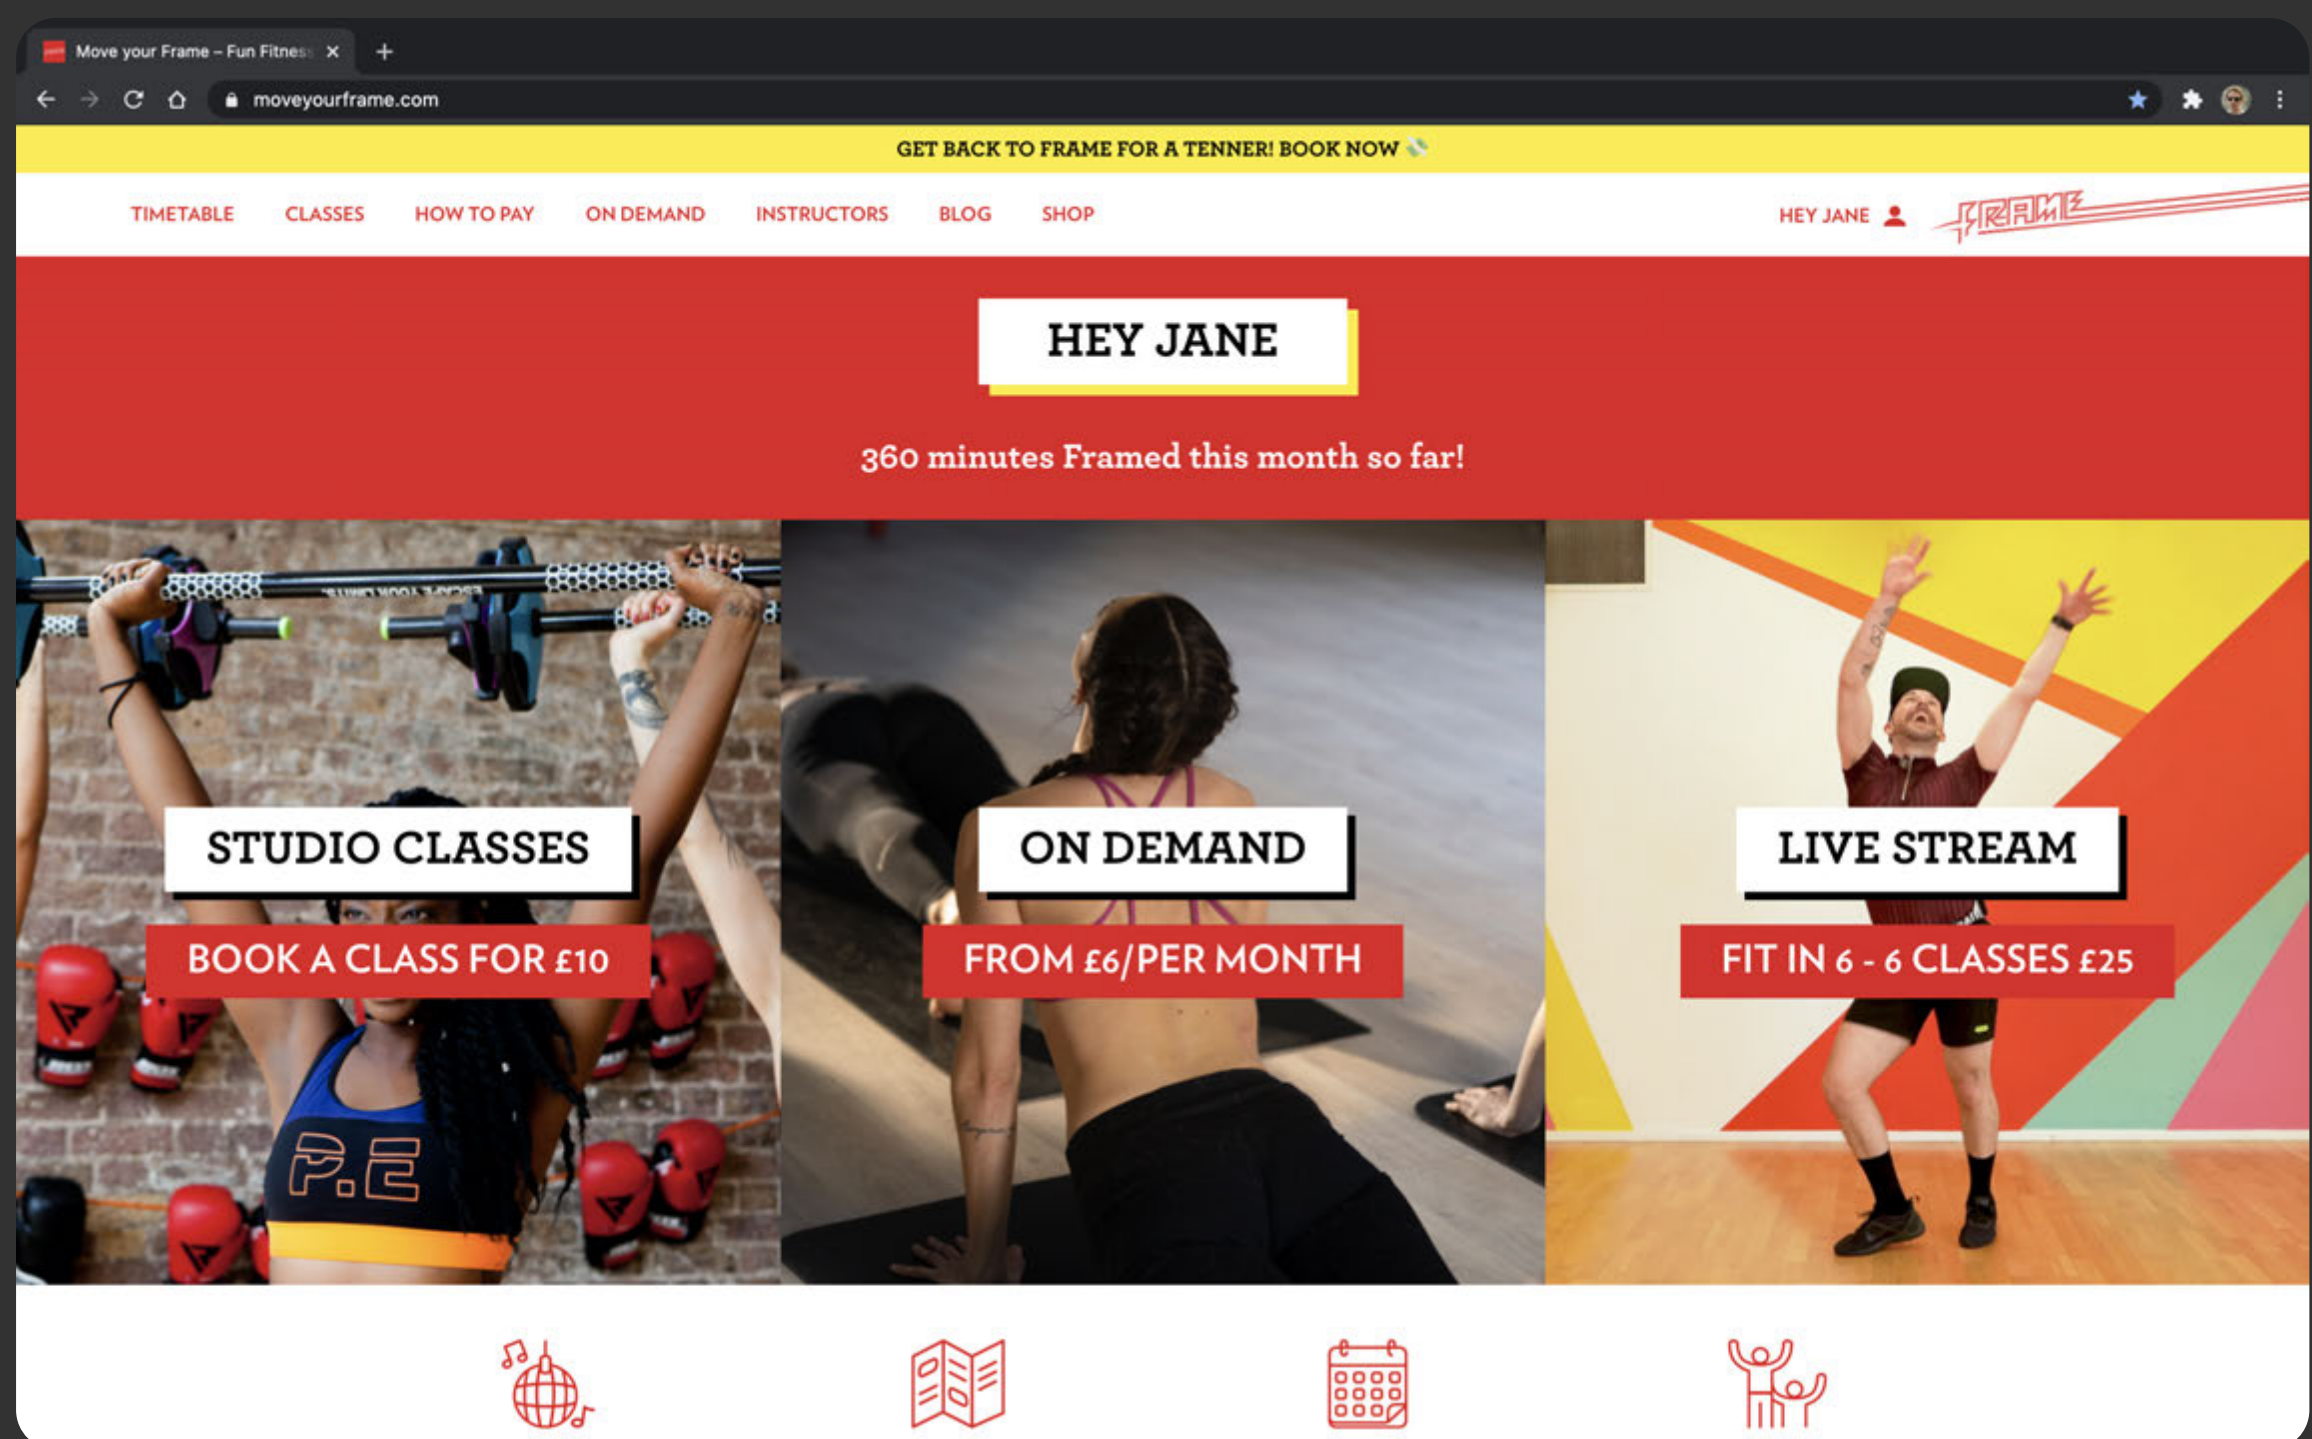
Move your Frame – Fun Fitness

moveyourframe.com

GET BACK TO FRAME FOR A TENNER! BOOK NOW

TIMETABLE CLASSES HOW TO PAY ON DEMAND INSTRUCTORS BLOG SHOP

HEY JANE

FRAME

HEY JANE

360 minutes Framed this month so far!

STUDIO CLASSES

BOOK A CLASS FOR £10

ON DEMAND

FROM £6/PER MONTH

LIVE STREAM

FIT IN 6 - 6 CLASSES £25

P.E